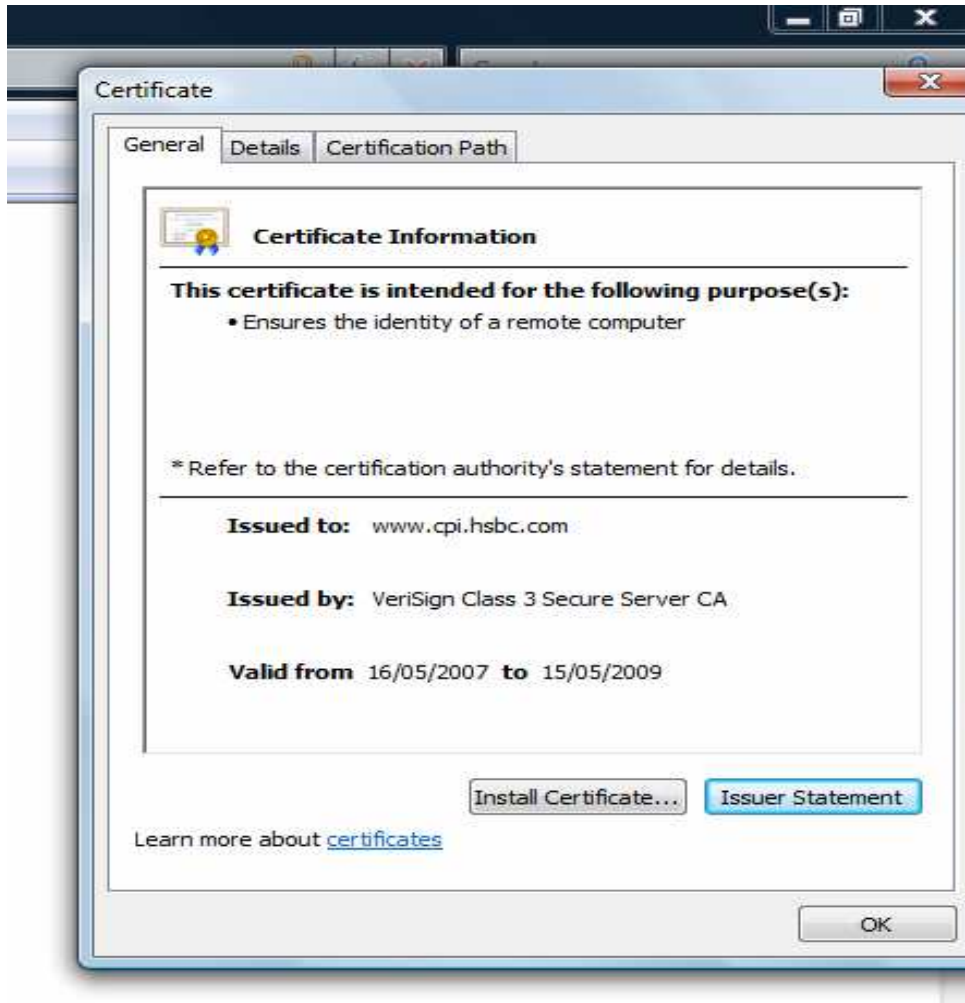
Certificate

General | Details | Certification Path

Certificate Information

This certificate is intended for the following purpose(s):
• Ensures the identity of a remote computer

* Refer to the certification authority's statement for details.

Issued to: www.cpi.hsbc.com

Issued by: VeriSign Class 3 Secure Server CA

Valid from 16/05/2007 to 15/05/2009

Install Certificate... | Issuer Statement

Learn more about certificates

OK